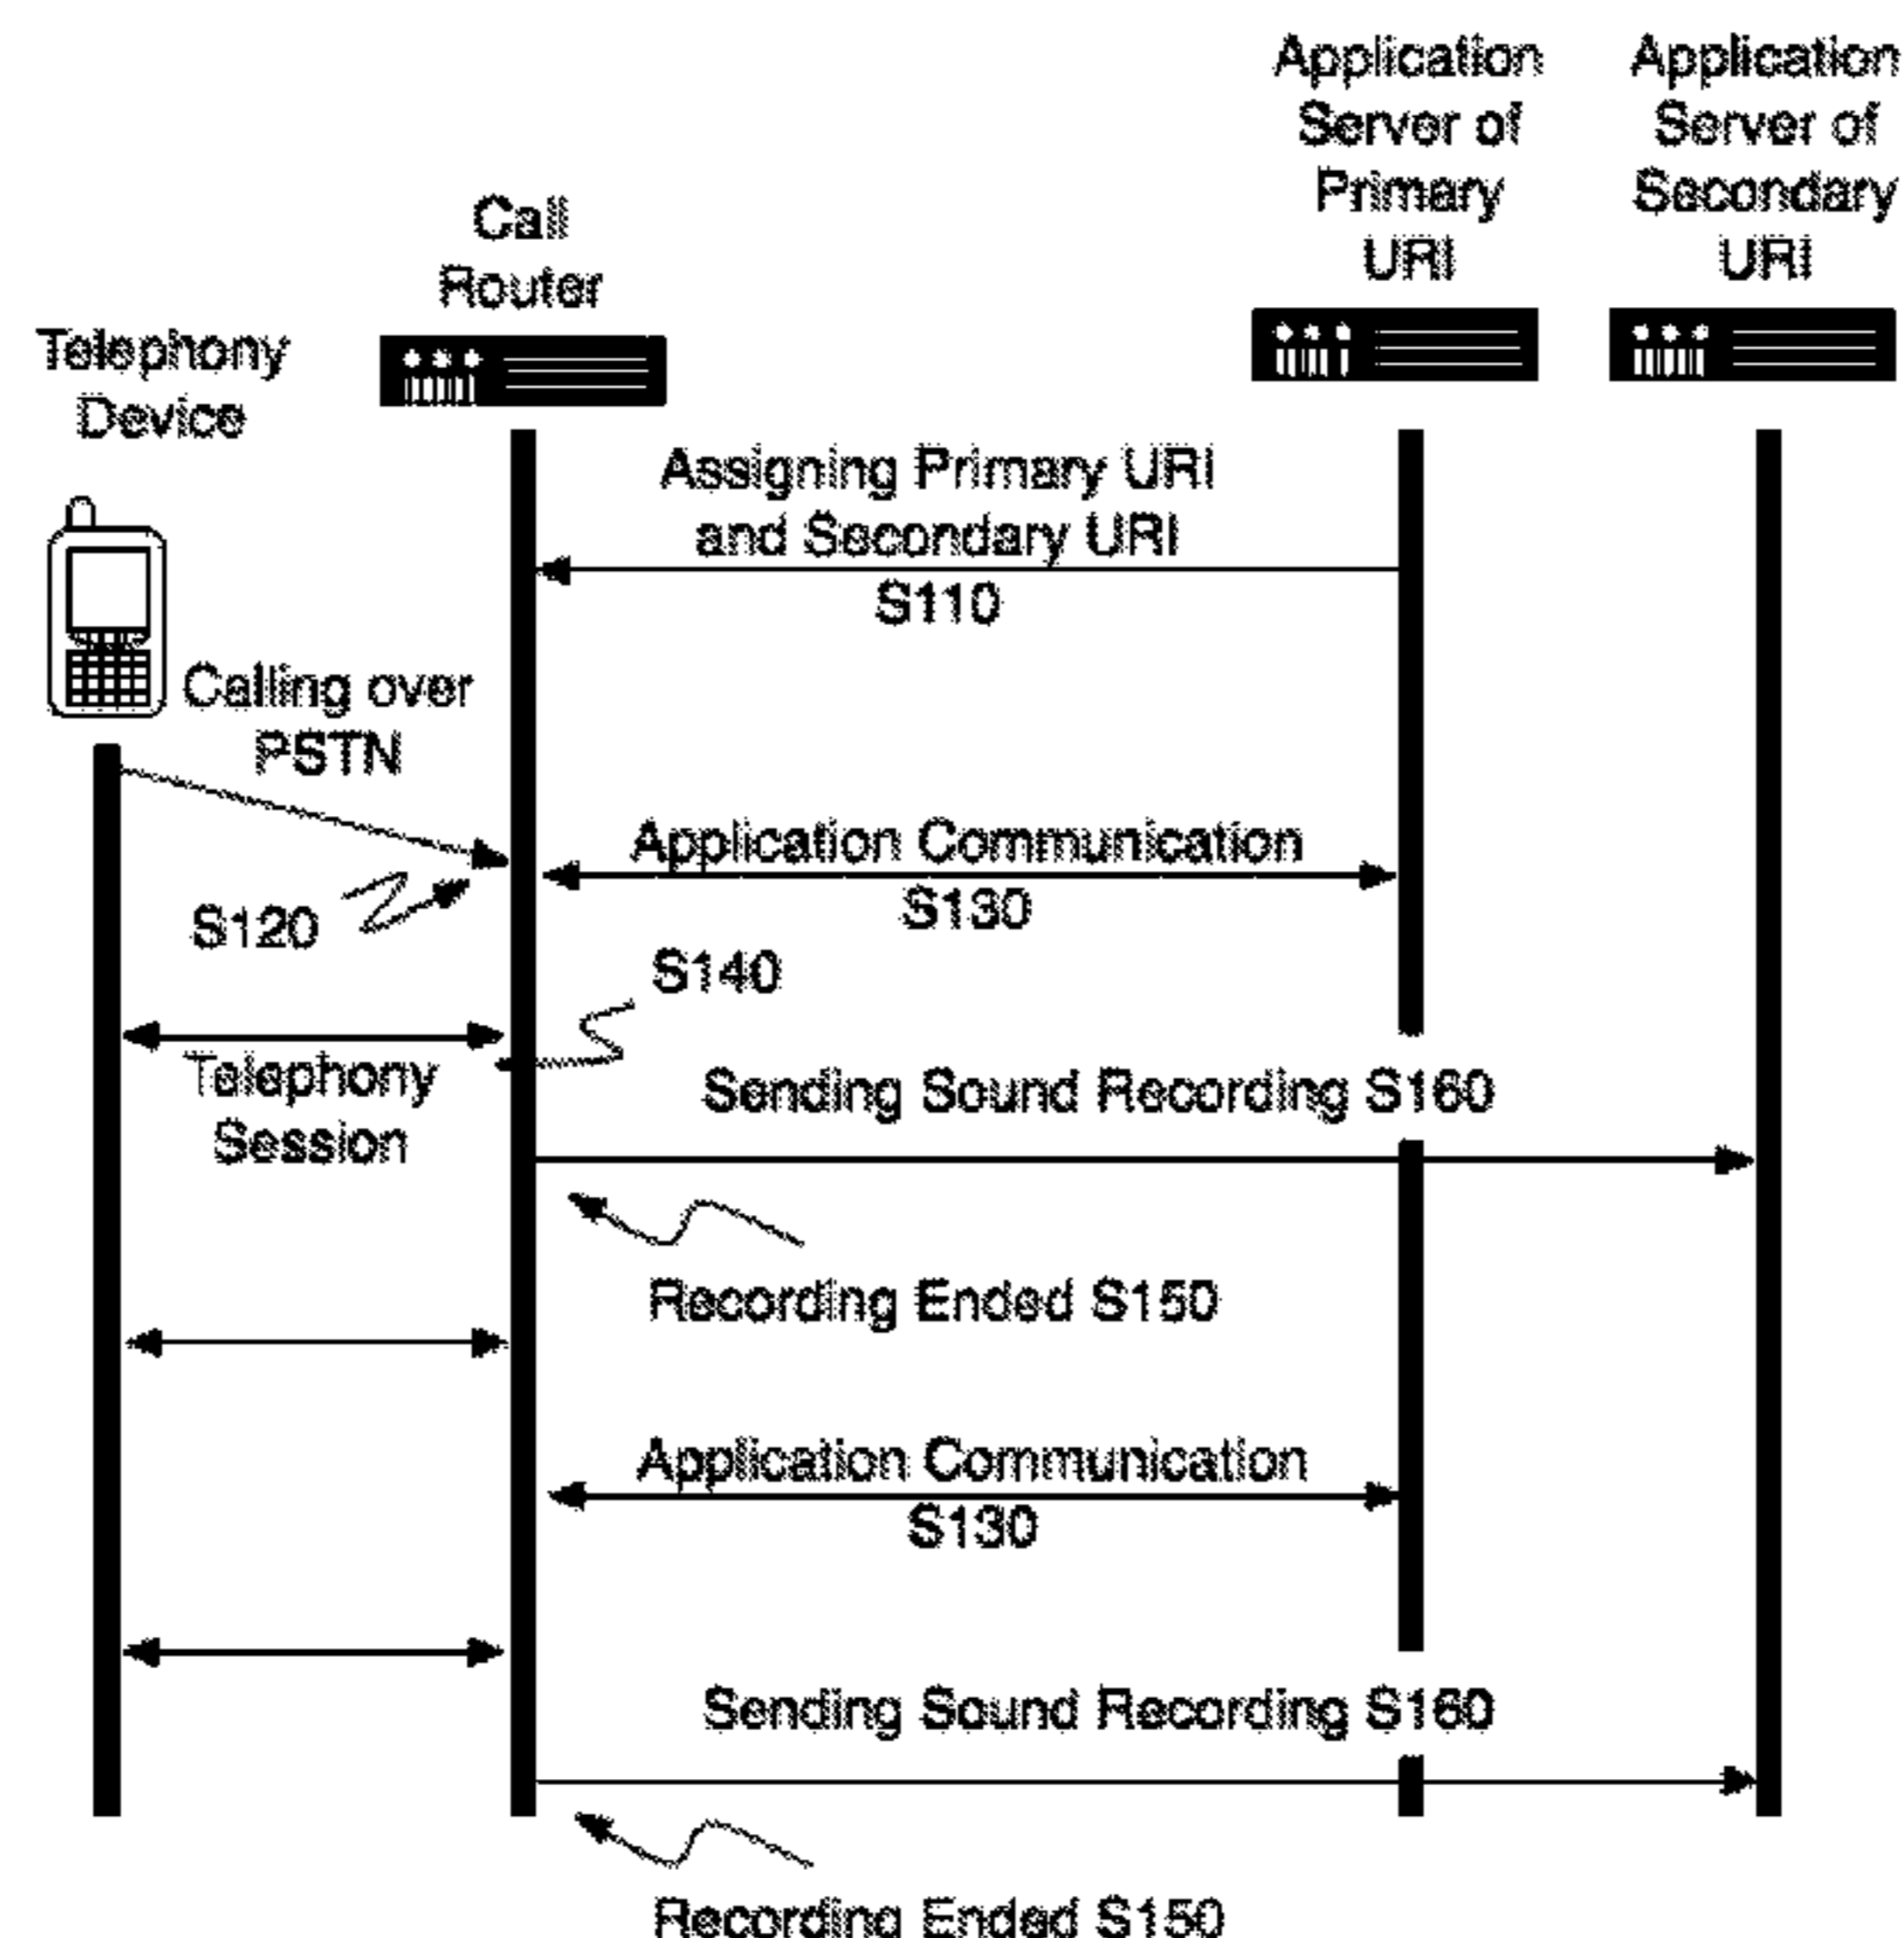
Application Server of Primary URI

Application Server of Secondary URI

Call Router

Telephony Device

Assigning Primary URI and Secondary URI S110

Calling over PSTN

Application Communication S130

S120

S140

Telephony Session

Sending Sound Recording S160

Recording Ended S150

Application Communication S130

Sending Sound Recording S160

Recording Ended S150